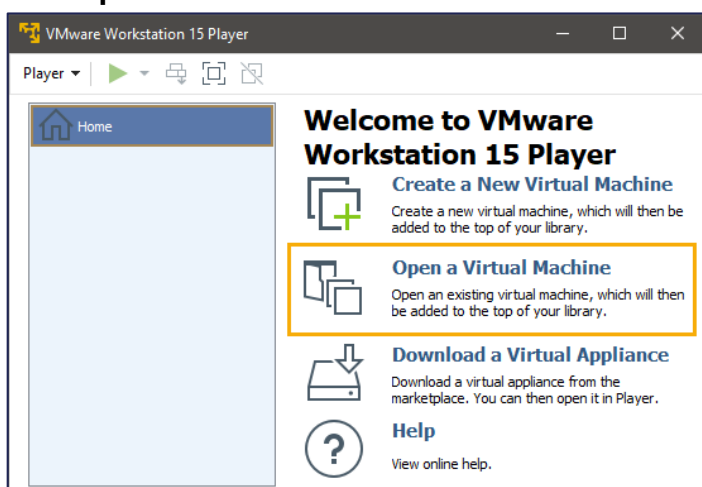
VMware Workstation 15 Player

Player ▾

Home

Welcome to VMware Workstation 15 Player

Create a New Virtual Machine
Create a new virtual machine, which will then be added to the top of your library.

Open a Virtual Machine
Open an existing virtual machine, which will then be added to the top of your library.

Download a Virtual Appliance
Download a virtual appliance from the marketplace. You can then open it in Player.

Help
View online help.